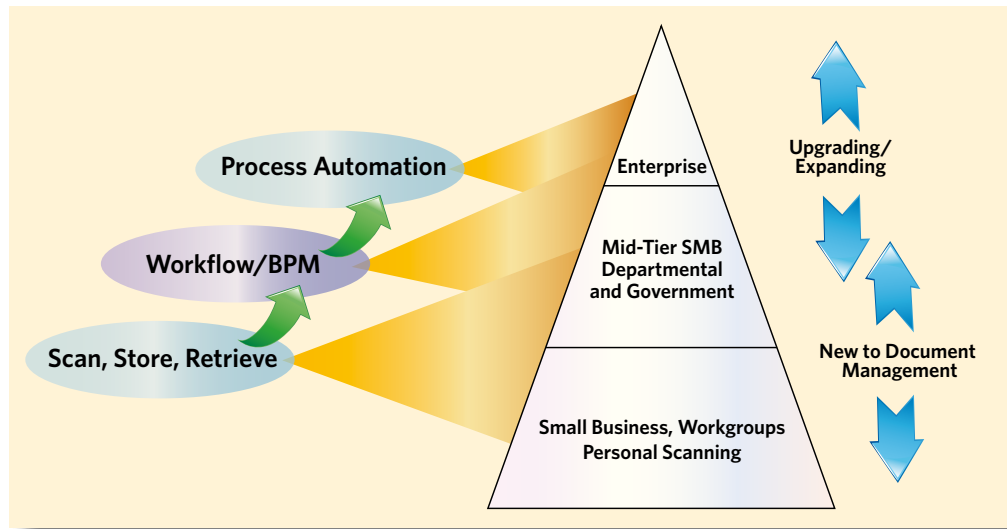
Process Automation

Workflow/BPM

Scan, Store, Retrieve

Enterprise

Mid-Tier SMB Departmental and Government

Small Business, Workgroups Personal Scanning

Upgrading/ Expanding

New to Document Management